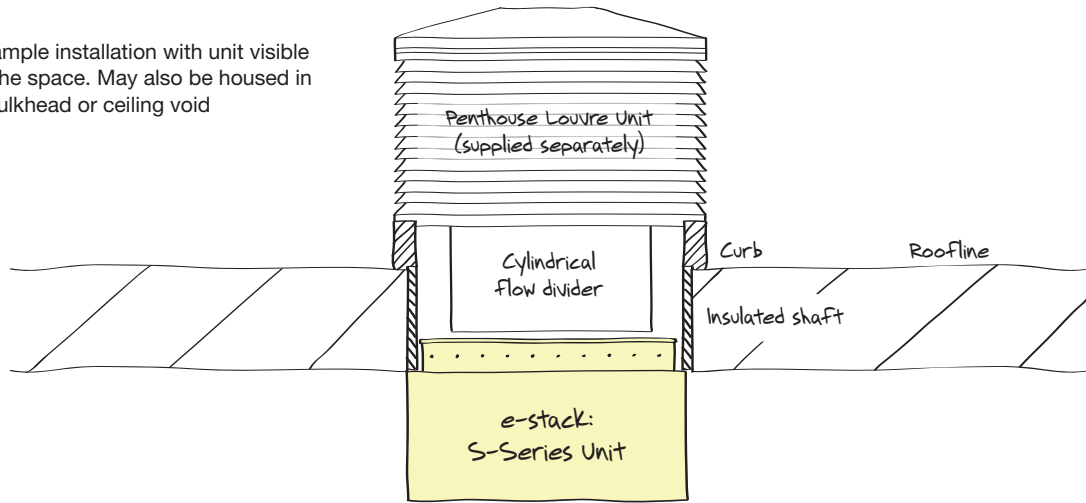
ample installation with unit visible he space. May also be housed in ulkhead or ceiling void

Penthouse Louvre Unit (supplied separately)

Cylindrical flow divider

Curb

Roofline

Insulated shaft

e-stack: S-Series Unit